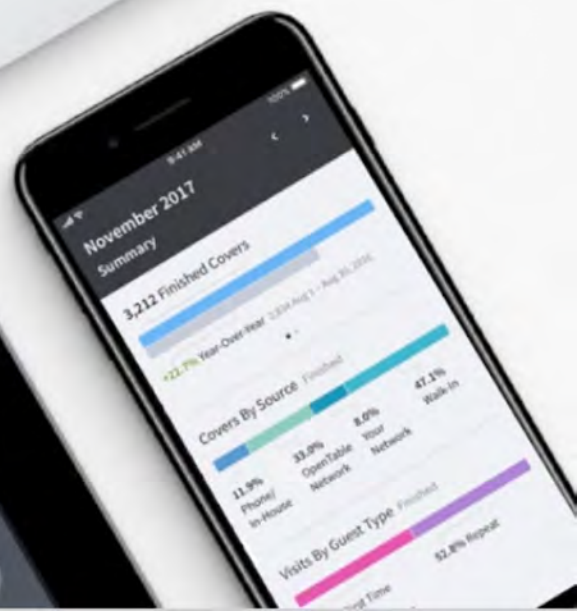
9:41 AM
100%
November 2017
Summary
3,212 Finished Covers
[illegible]
+22.7% Year-Over-Year
Covers By Source Finished
11.9% Phone/ In-House
33.0% OpenTable Network
8.0% Your Network
47.1% Walk-In
Visits By Guest Type Finished
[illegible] Time
52.8% Repeat